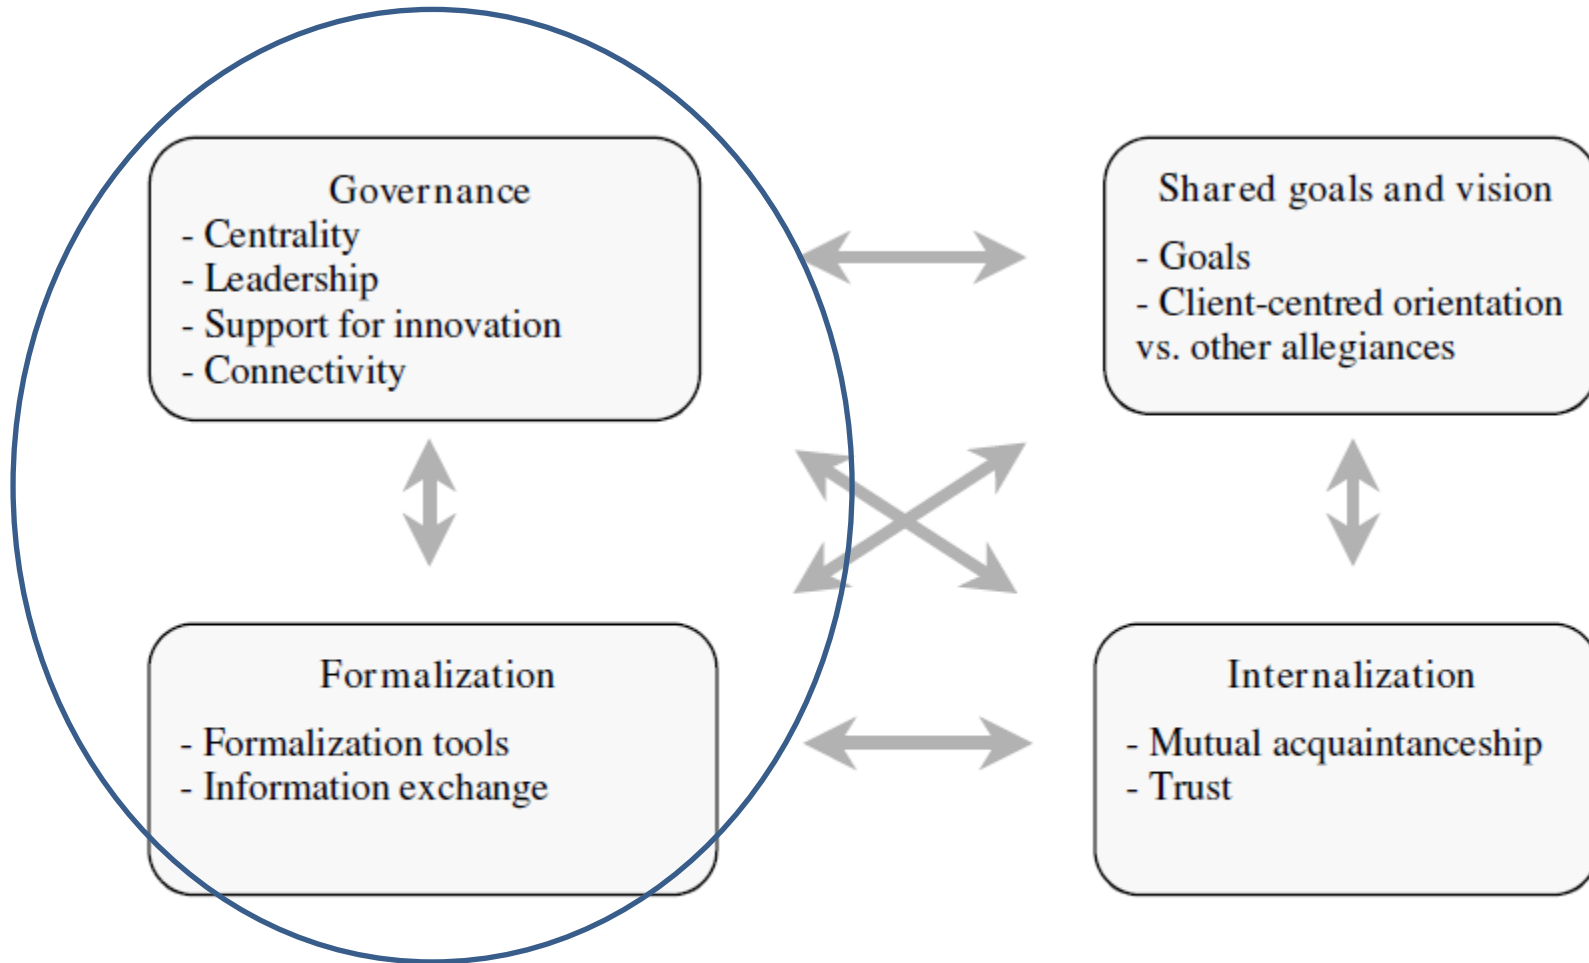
Governance
- Centrality
- Leadership
- Support for innovation
- Connectivity

Shared goals and vision
- Goals
- Client-centred orientation vs. other allegiances

Formalization
- Formalization tools
- Information exchange

Internalization
- Mutual acquaintanceship
- Trust